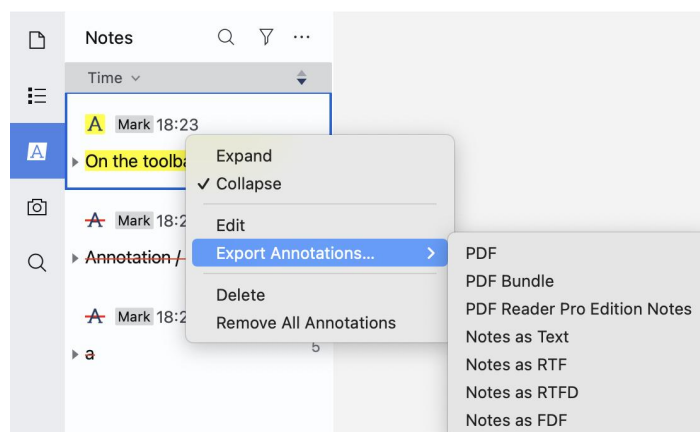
Notes

Time

A Mark 18:23

On the toolba

A Mark 18:2

Annotation /

A Mark 18:2

a

5

Expand

✓ Collapse

Edit

Export Annotations...

Delete

Remove All Annotations

PDF

PDF Bundle

PDF Reader Pro Edition Notes

Notes as Text

Notes as RTF

Notes as RTFD

Notes as FDF